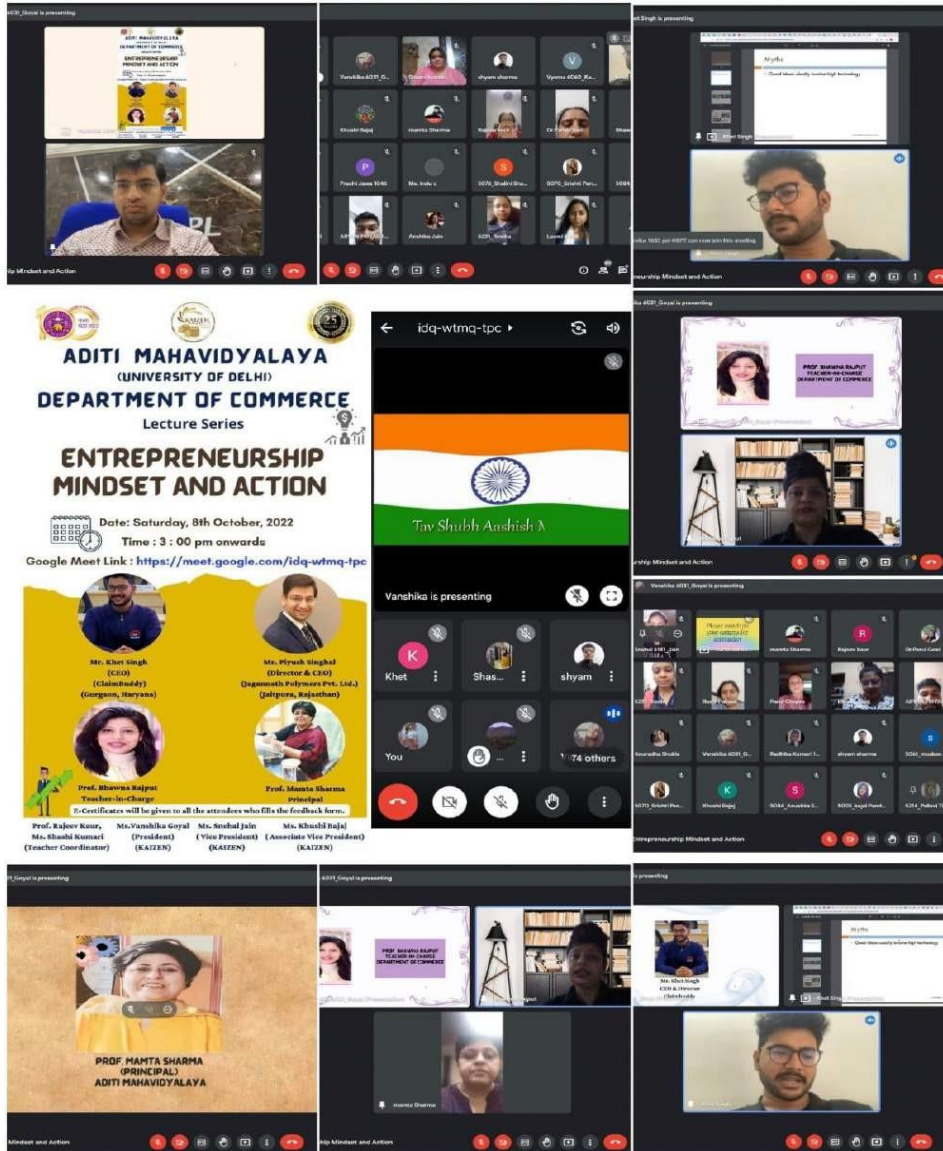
ADITI MAHAVIDYALAYA
(UNIVERSITY OF DELHI)
DEPARTMENT OF COMMERCE
Lecture Series
ENTREPRENEURSHIP MINDSET AND ACTION
Date: Saturday, 8th October, 2022
Time : 3 : 00 pm onwards
Google Meet Link : https://meet.google.com/idq-wtmq-tpc

Mr. Khet Singh (CEO) (ClaimBuddy) (Gurgaon, Haryana)
Mr. Piyush Singhal (Director & CEO) (Jagannath Polymers Pvt. Ltd.) (Jaitpura, Rajasthan)
Prof. Bhawna Rajput Teacher-in-Charge
Prof. Mamta Sharma Principal
E-Certificates will be given to all the attendees who fills the feedback form.
Prof. Rajeev Kaur, Ms. Shashi Kumari (Teacher Coordinator)
Ms.Vanshika Goyal (President) (KAIZEN)
Ms. Snehal Jain (Vice President) (KAIZEN)
Ms. Khushi Bajaj (Associate Vice President) (KAIZEN)

idq-wtmq-tpc
Tav Shubh Aashish M
Vanshika is presenting
Khet
Shas...
shyam
You
74 others

PROF. BHAWNA RAJPUT TEACHER-IN-CHARGE DEPARTMENT OF COMMERCE

PROF. MAMTA SHARMA (PRINCIPAL) ADITI MAHAVIDYALAYA

Khet Singh is presenting
Vanshika 6031_Goyal is presenting
Myths
Entrepreneurship Mindset and Action
Vanshika
shyam sharma
Khushi Bajaj
mamta Sharma
Rajeev Kaur
Prachi Jaas
Anshika Jain
Radhika Kumari
Ms. Khet Singh CEO & Director Claimbuddy
mamta Sharma